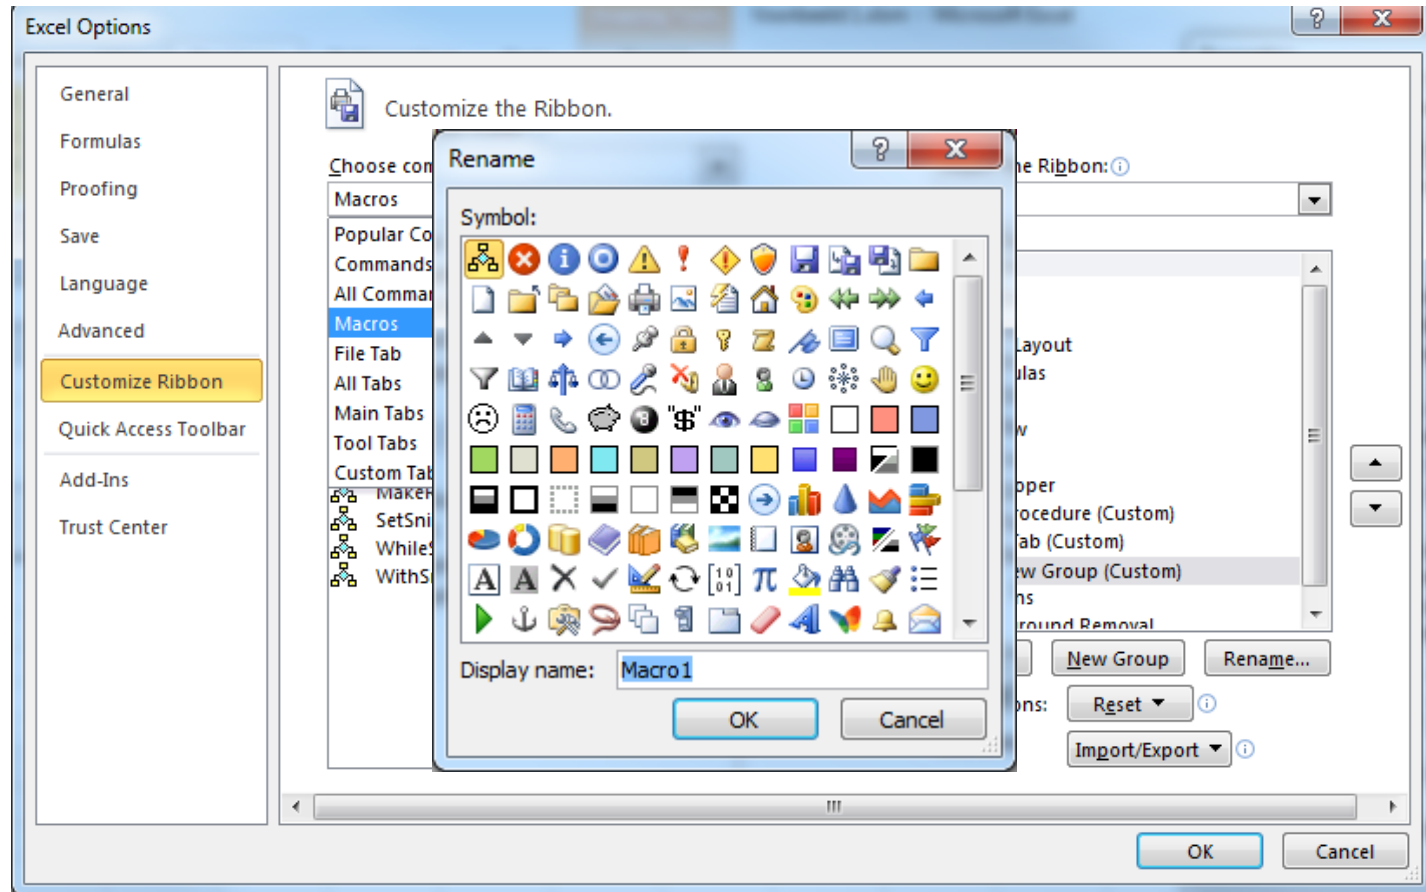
Excel Options

General
Formulas
Proofing
Save
Language
Advanced
Customize Ribbon
Quick Access Toolbar
Add-Ins
Trust Center

Customize the Ribbon.

Choose com

Macros

Popular Co
Commands
All Comma
Macros
File Tab
All Tabs
Main Tabs
Tool Tabs
Custom Tab
MakeR
SetSni
While
WithS

Rename

Symbol:

"$"

Display name: Macro1

OK
Cancel

e Ribbon:

Layout
ulas
w
oper
rocedure (Custom)
ab (Custom)
w Group (Custom)
ns
round Removal

New Group
Rename...
ns:
Reset
Import/Export

OK
Cancel